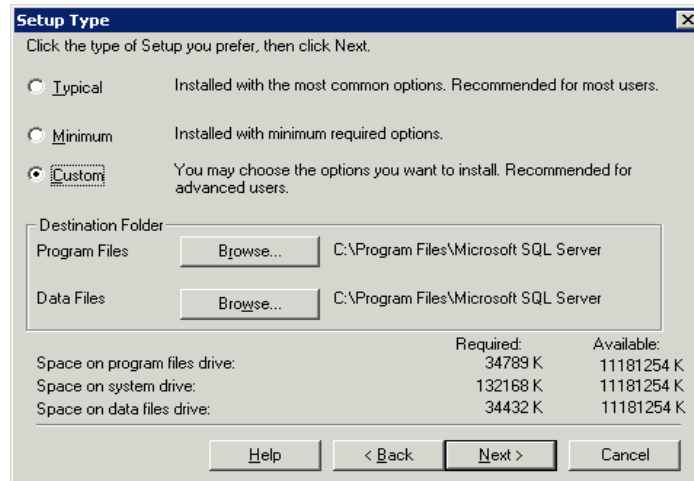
Setup Type

Click the type of Setup you prefer, then click Next.

Typical Installed with the most common options. Recommended for most users.

Minimum Installed with minimum required options.

Custom You may choose the options you want to install. Recommended for advanced users.

Destination Folder

Program Files Browse... C:\Program Files\Microsoft SQL Server

Data Files Browse... C:\Program Files\Microsoft SQL Server

| | Required: | Available: |
|---|---|---|
| Space on program files drive: | 34789 K | 11181254 K |
| Space on system drive: | 132168 K | 11181254 K |
| Space on data files drive: | 34432 K | 11181254 K |

Help < Back Next > Cancel